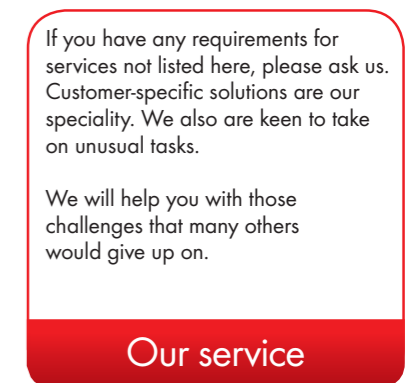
If you have any requirements for services not listed here, please ask us. Customer-specific solutions are our speciality. We also are keen to take on unusual tasks.

We will help you with those challenges that many others would give up on.

Our service